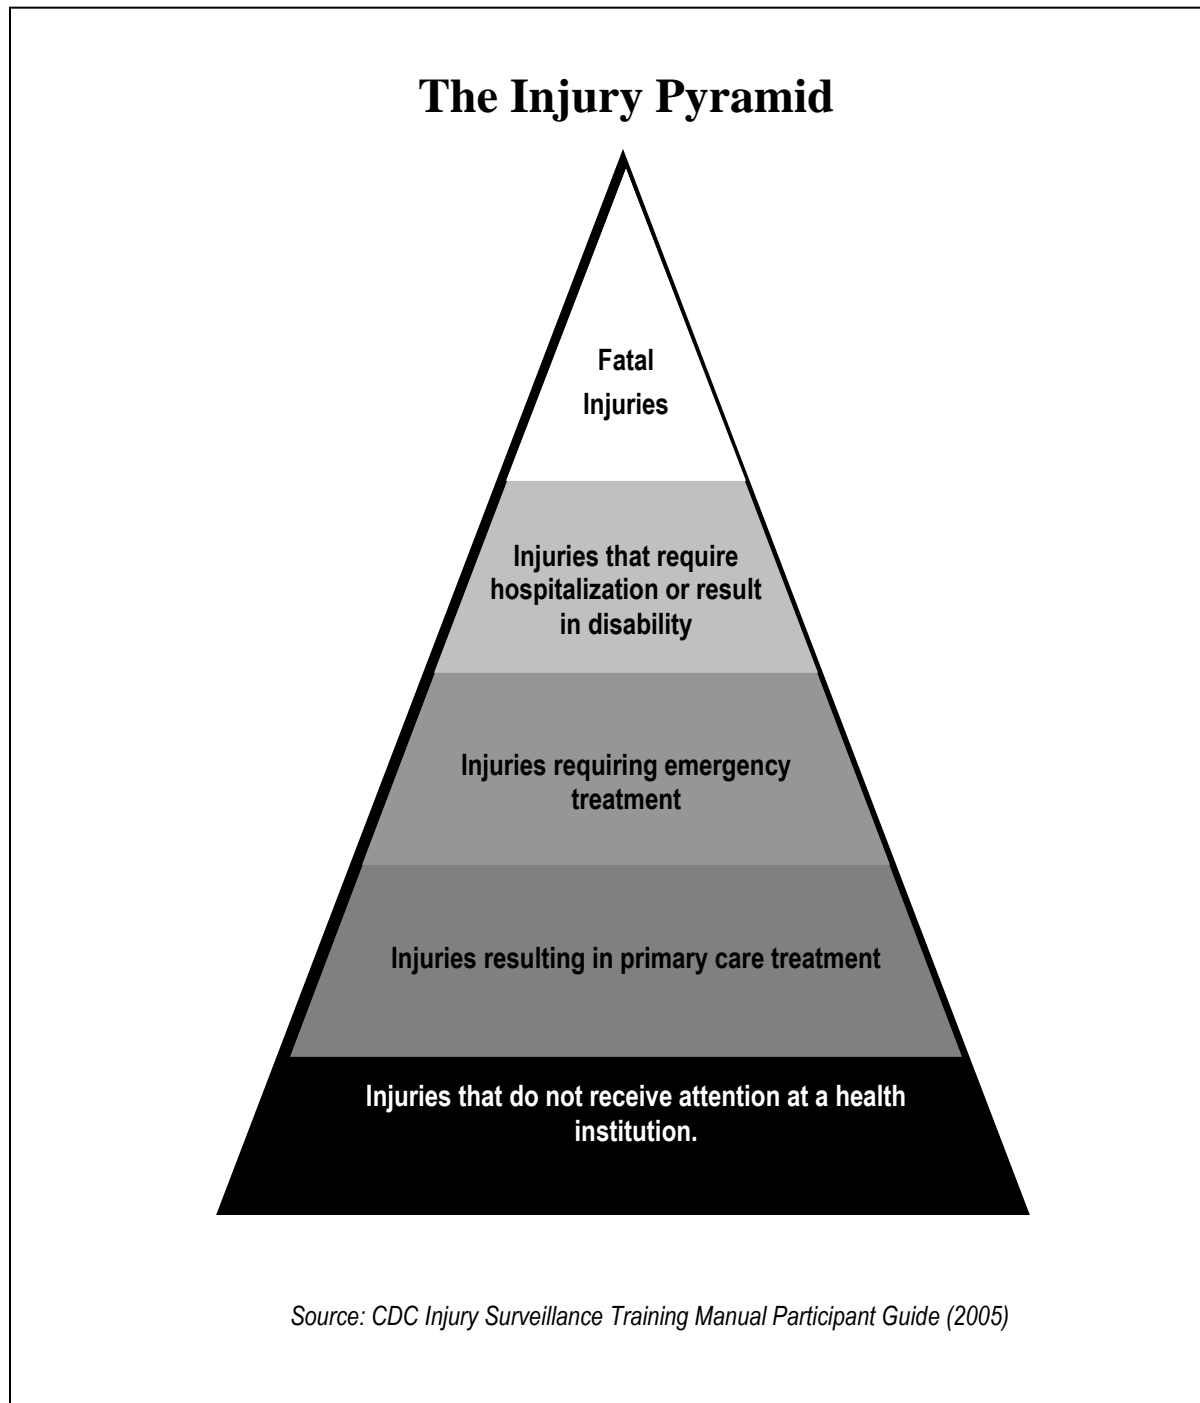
The Injury Pyramid

Fatal Injuries

Injuries that require hospitalization or result in disability

Injuries requiring emergency treatment

Injuries resulting in primary care treatment

Injuries that do not receive attention at a health institution.

Source: CDC Injury Surveillance Training Manual Participant Guide (2005)